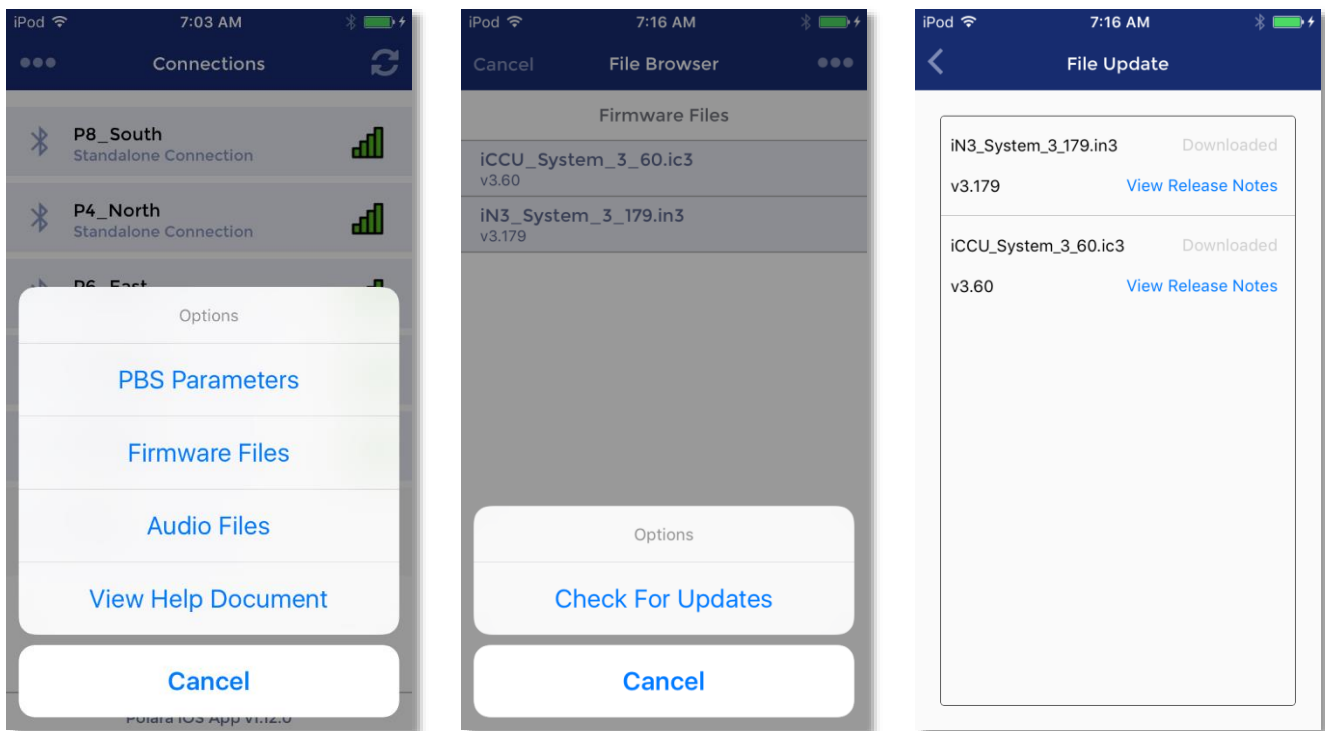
iPod 7:03 AM

Connections

P8_South
Standalone Connection

P4_North
Standalone Connection

P6_East

Options

PBS Parameters

Firmware Files

Audio Files

View Help Document

Cancel

Polara iOS App v1.12.0

iPod 7:16 AM

Cancel File Browser

Firmware Files

iCCU_System_3_60.ic3
v3.60

iN3_System_3_179.in3
v3.179

Options

Check For Updates

Cancel

iPod 7:16 AM

File Update

iN3_System_3_179.in3 Downloaded

v3.179 View Release Notes

iCCU_System_3_60.ic3 Downloaded

v3.60 View Release Notes